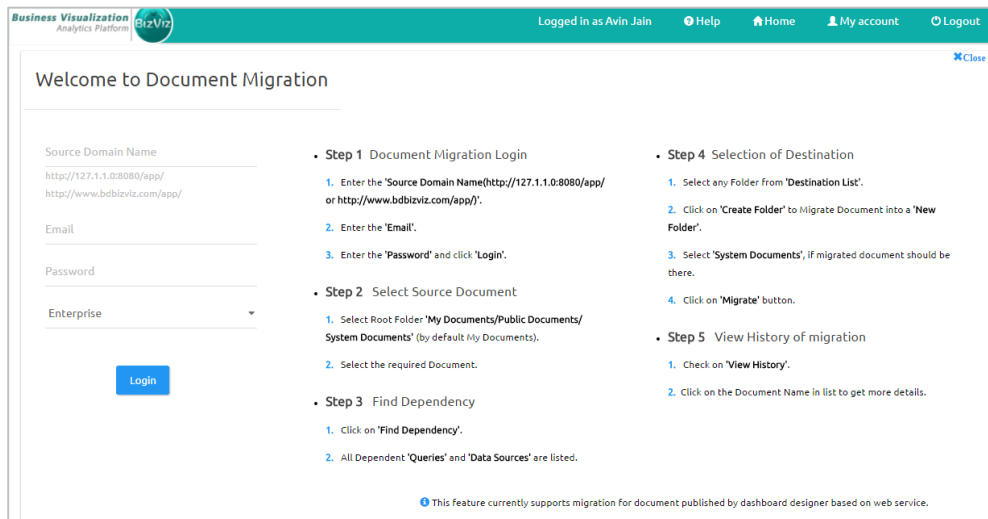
Business Visualization
Analytics Platform
BizViz

Logged in as Avin Jain  Help  Home  My account  Logout

Close

Welcome to Document Migration

Source Domain Name
http://127.1.1.0:8080/app/
http://www.bdbizviz.com/app/
Email
Password
Enterprise
Login

• Step 1 Document Migration Login
1. Enter the 'Source Domain Name(http://127.1.1.0:8080/app/ or http://www.bdbizviz.com/app/)'.
2. Enter the 'Email'.
3. Enter the 'Password' and click 'Login'.

• Step 2 Select Source Document
1. Select Root Folder 'My Documents/Public Documents/ System Documents' (by default My Documents).
2. Select the required Document.

• Step 3 Find Dependency
1. Click on 'Find Dependency'.
2. All Dependent 'Queries' and 'Data Sources' are listed.

• Step 4 Selection of Destination
1. Select any Folder from 'Destination List'.
2. Click on 'Create Folder' to Migrate Document into a 'New Folder'.
3. Select 'System Documents', if migrated document should be there.
4. Click on 'Migrate' button.

• Step 5 View History of migration
1. Check on 'View History'.
2. Click on the Document Name in list to get more details.

This feature currently supports migration for document published by dashboard designer based on web service.